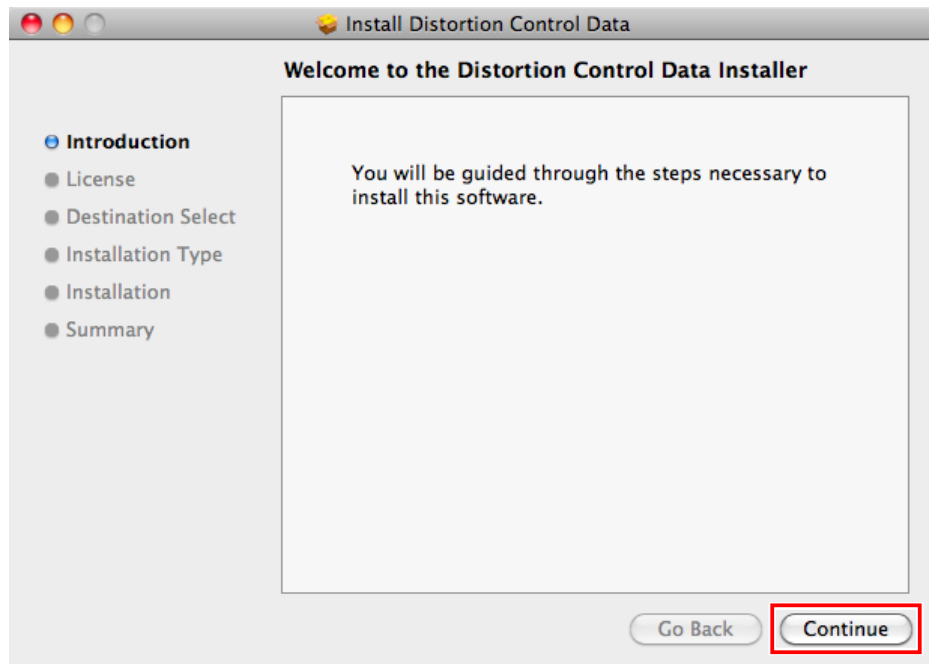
Install Distortion Control Data

Welcome to the Distortion Control Data Installer

Introduction
License
Destination Select
Installation Type
Installation
Summary

You will be guided through the steps necessary to install this software.

Go Back
Continue